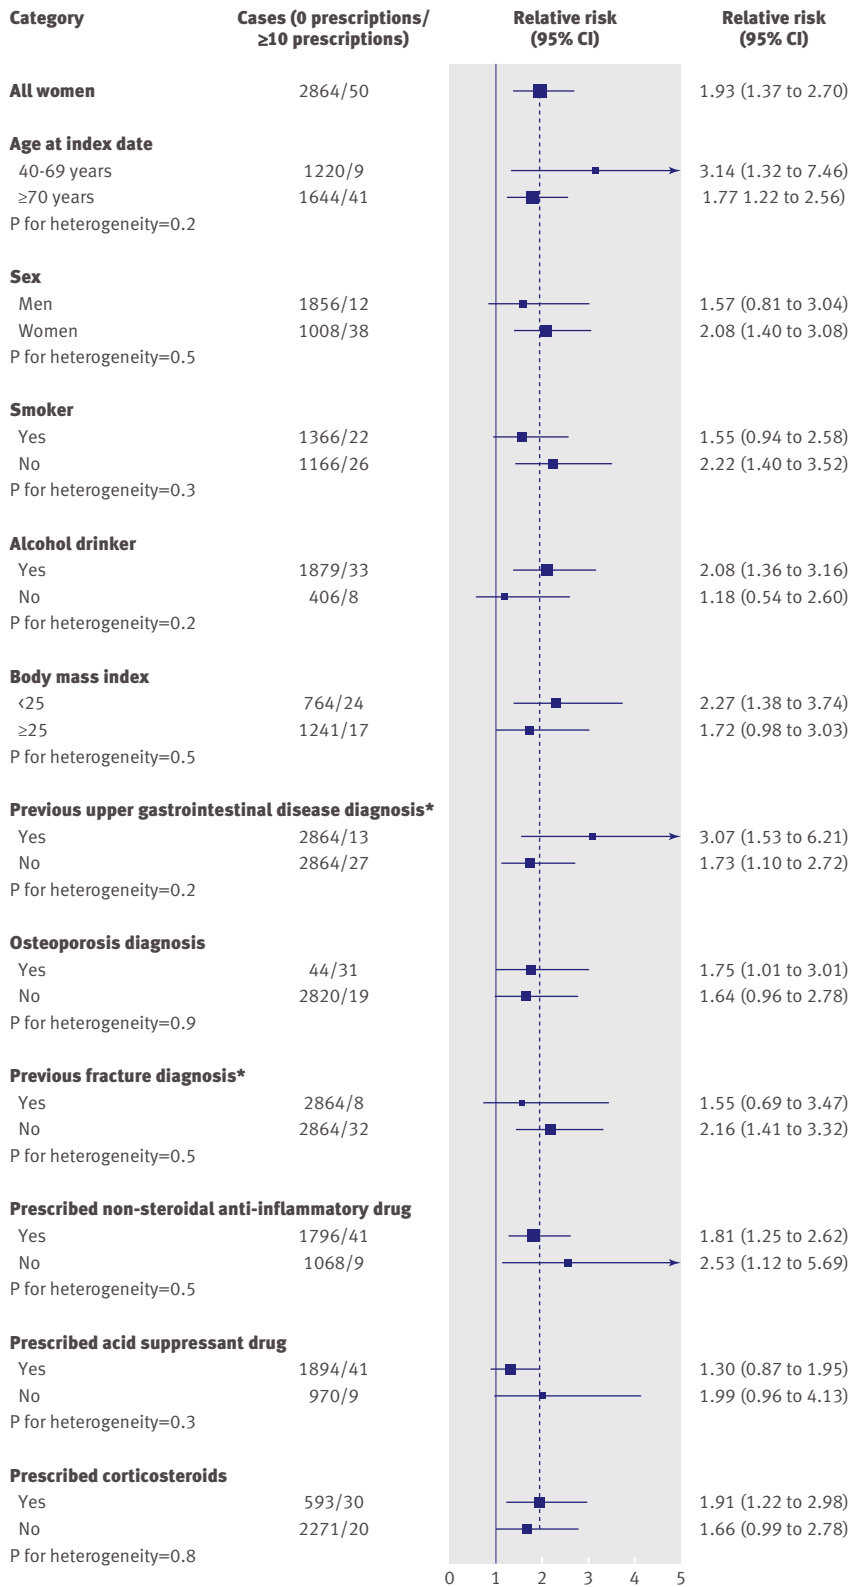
| Category | Cases (0 prescriptions/ ≥10 prescriptions) | Relative risk (95% CI) | Relative risk (95% CI) |
|---|---|---|---|
| **All women** | 2864/50 | | 1.93 (1.37 to 2.70) |
| **Age at index date** | | | |
| 40-69 years | 1220/9 | | 3.14 (1.32 to 7.46) |
| ≥70 years | 1644/41 | | 1.77 1.22 to 2.56) |
| P for heterogeneity=0.2 | | | |
| **Sex** | | | |
| Men | 1856/12 | | 1.57 (0.81 to 3.04) |
| Women | 1008/38 | | 2.08 (1.40 to 3.08) |
| P for heterogeneity=0.5 | | | |
| **Smoker** | | | |
| Yes | 1366/22 | | 1.55 (0.94 to 2.58) |
| No | 1166/26 | | 2.22 (1.40 to 3.52) |
| P for heterogeneity=0.3 | | | |
| **Alcohol drinker** | | | |
| Yes | 1879/33 | | 2.08 (1.36 to 3.16) |
| No | 406/8 | | 1.18 (0.54 to 2.60) |
| P for heterogeneity=0.2 | | | |
| **Body mass index** | | | |
| <25 | 764/24 | | 2.27 (1.38 to 3.74) |
| ≥25 | 1241/17 | | 1.72 (0.98 to 3.03) |
| P for heterogeneity=0.5 | | | |
| **Previous upper gastrointestinal disease diagnosis*** | | | |
| Yes | 2864/13 | | 3.07 (1.53 to 6.21) |
| No | 2864/27 | | 1.73 (1.10 to 2.72) |
| P for heterogeneity=0.2 | | | |
| **Osteoporosis diagnosis** | | | |
| Yes | 44/31 | | 1.75 (1.01 to 3.01) |
| No | 2820/19 | | 1.64 (0.96 to 2.78) |
| P for heterogeneity=0.9 | | | |
| **Previous fracture diagnosis*** | | | |
| Yes | 2864/8 | | 1.55 (0.69 to 3.47) |
| No | 2864/32 | | 2.16 (1.41 to 3.32) |
| P for heterogeneity=0.5 | | | |
| **Prescribed non-steroidal anti-inflammatory drug** | | | |
| Yes | 1796/41 | | 1.81 (1.25 to 2.62) |
| No | 1068/9 | | 2.53 (1.12 to 5.69) |
| P for heterogeneity=0.5 | | | |
| **Prescribed acid suppressant drug** | | | |
| Yes | 1894/41 | | 1.30 (0.87 to 1.95) |
| No | 970/9 | | 1.99 (0.96 to 4.13) |
| P for heterogeneity=0.3 | | | |
| **Prescribed corticosteroids** | | | |
| Yes | 593/30 | | 1.91 (1.22 to 2.98) |
| No | 2271/20 | | 1.66 (0.99 to 2.78) |
| P for heterogeneity=0.8 | | | |

0 1 2 3 4 5